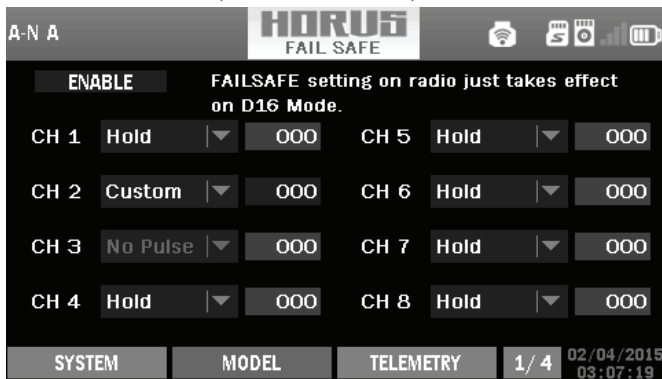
A-N A

HORUS
FAIL SAFE

ENABLE

FAILSAFE setting on radio just takes effect on D16 Mode.

CH 1 Hold 000
CH 5 Hold 000
CH 2 Custom 000
CH 6 Hold 000
CH 3 No Pulse 000
CH 7 Hold 000
CH 4 Hold 000
CH 8 Hold 000

SYSTEM MODEL TELEMETRY 1/4 02/04/2015 03:07:19